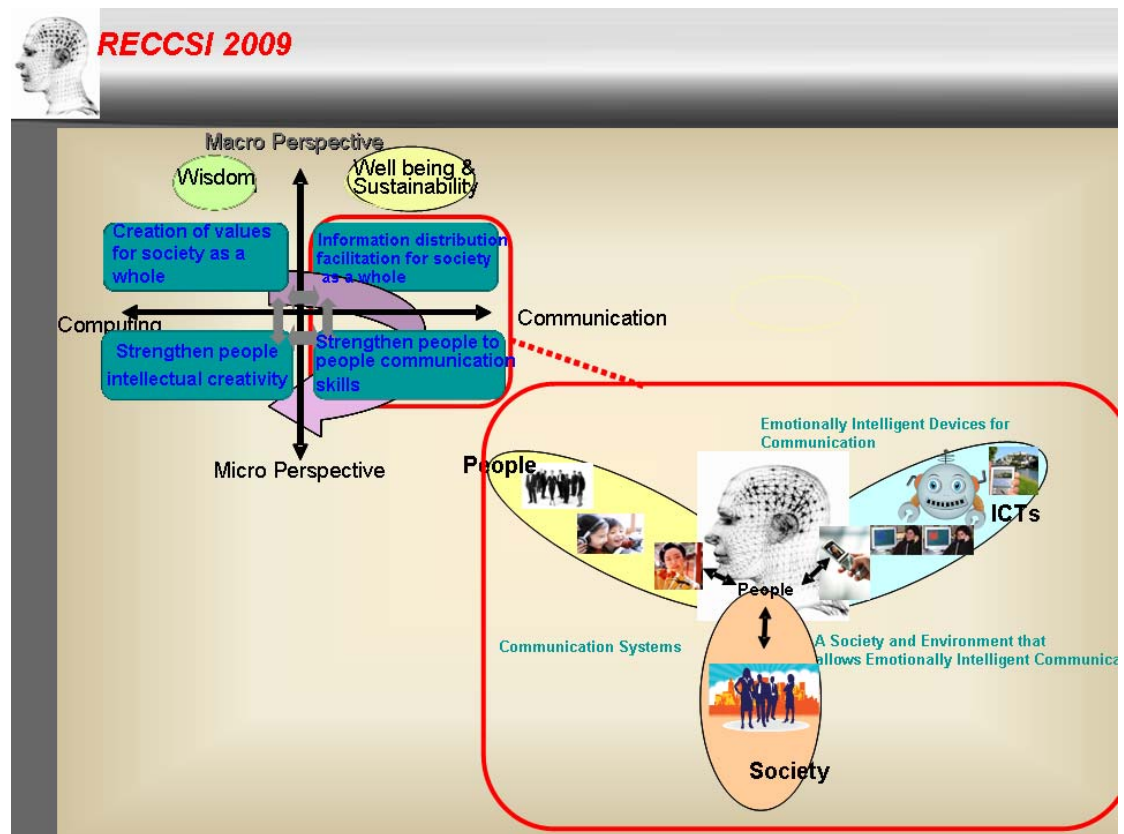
RECCSI 2009

Macro Perspective

Wisdom

Well being & Sustainability

Creation of values for society as a whole

Information distribution facilitation for society as a whole

Computing

Communication

Strengthen people intellectual creativity

Strengthen people to people communication skills

Micro Perspective

Emotionally Intelligent Devices for Communication

People

ICTs

People

Communication Systems

A Society and Environment that allows Emotionally Intelligent Communica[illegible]

Society